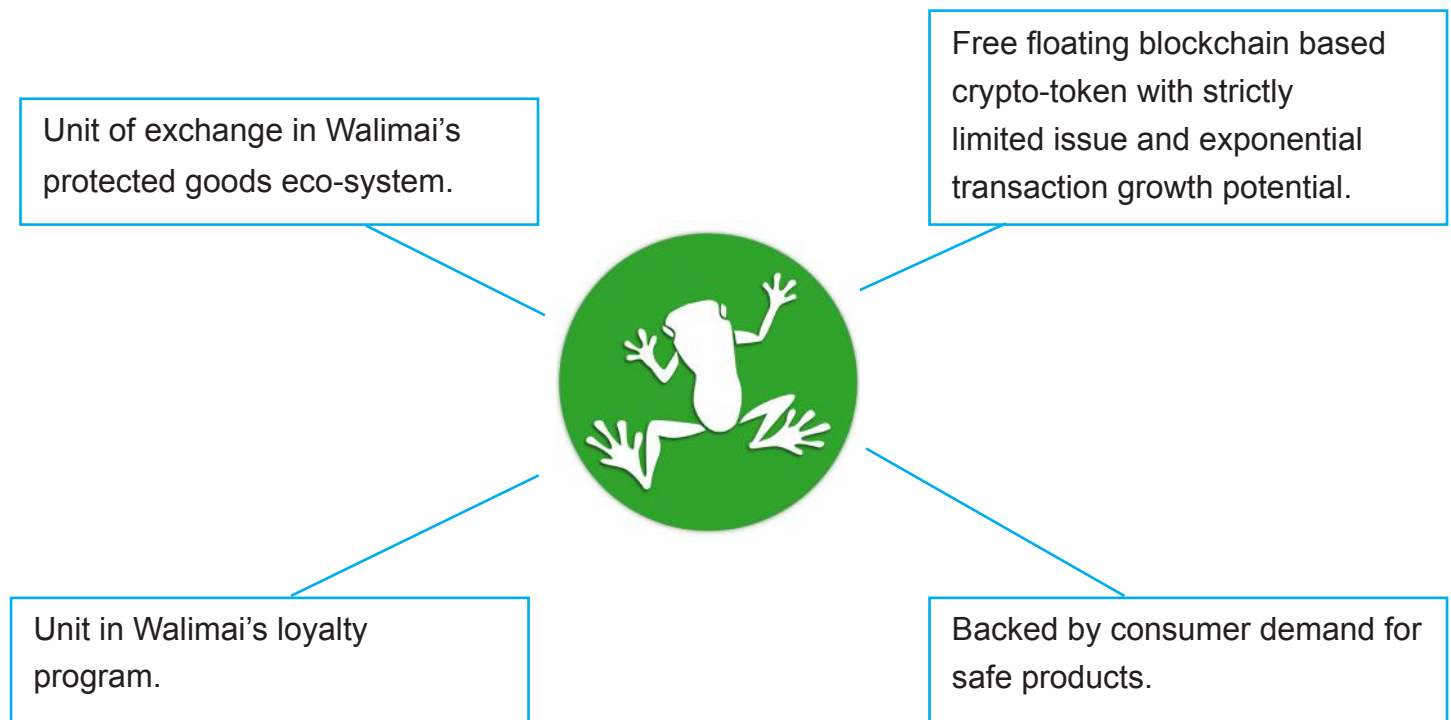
Unit of exchange in Walimai’s protected goods eco-system.

Free floating blockchain based crypto-token with strictly limited issue and exponential transaction growth potential.

Unit in Walimai’s loyalty program.

Backed by consumer demand for safe products.